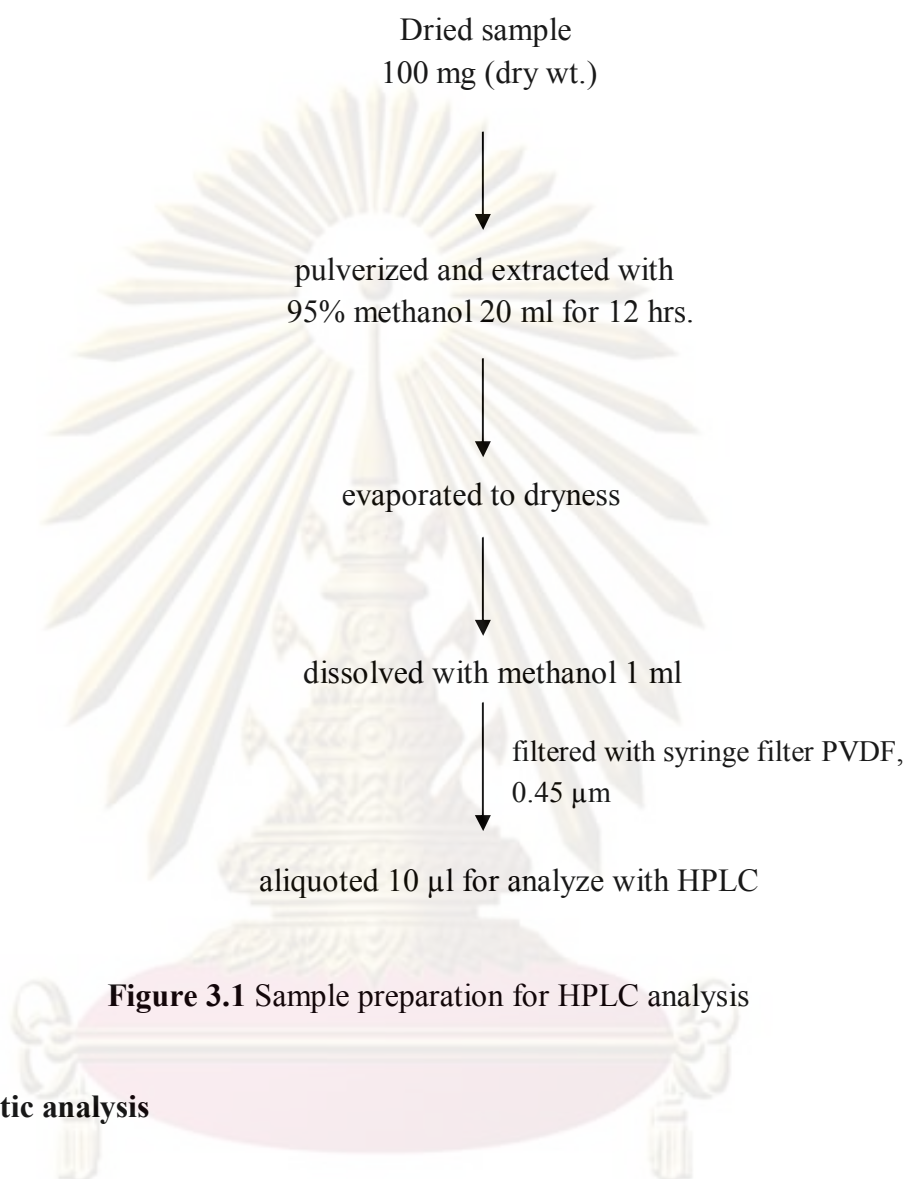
Dried sample
100 mg (dry wt.)

pulverized and extracted with
95% methanol 20 ml for 12 hrs.

evaporated to dryness

dissolved with methanol 1 ml

filtered with syringe filter PVDF, 0.45 μm

aliquoted 10 μl for analyze with HPLC

**Figure 3.1** Sample preparation for HPLC analysis

**tic analysis**